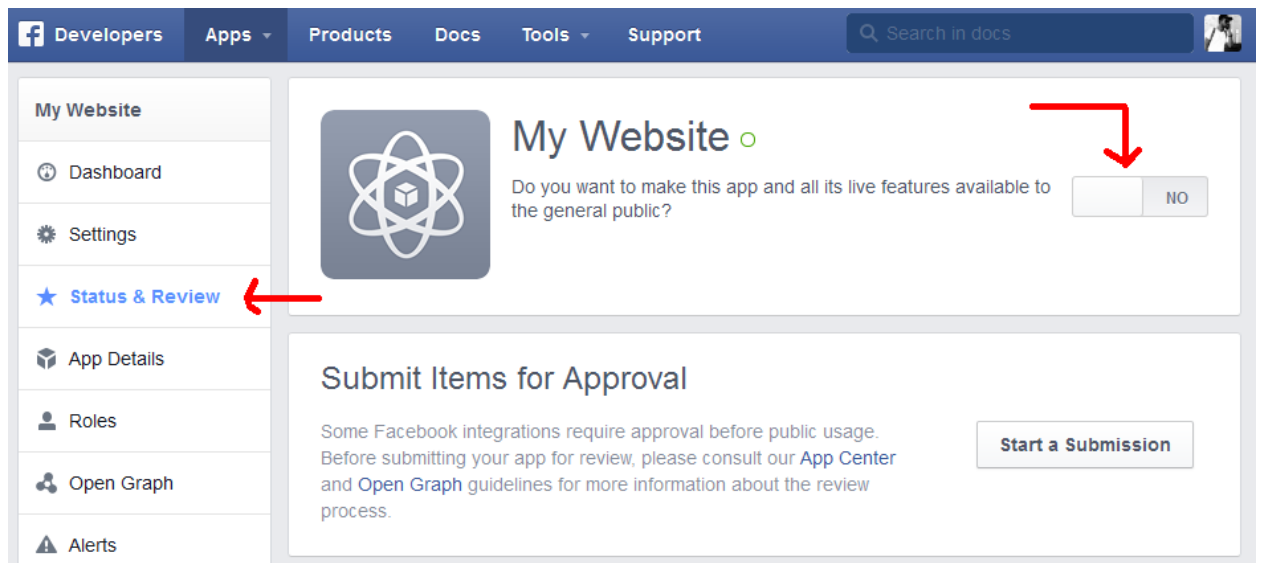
Developers Apps Products Docs Tools Support

Search in docs

My Website

Dashboard

Settings

Status & Review

App Details

Roles

Open Graph

Alerts

My Website

Do you want to make this app and all its live features available to the general public?

NO

Submit Items for Approval

Some Facebook integrations require approval before public usage. Before submitting your app for review, please consult our App Center and Open Graph guidelines for more information about the review process.

Start a Submission